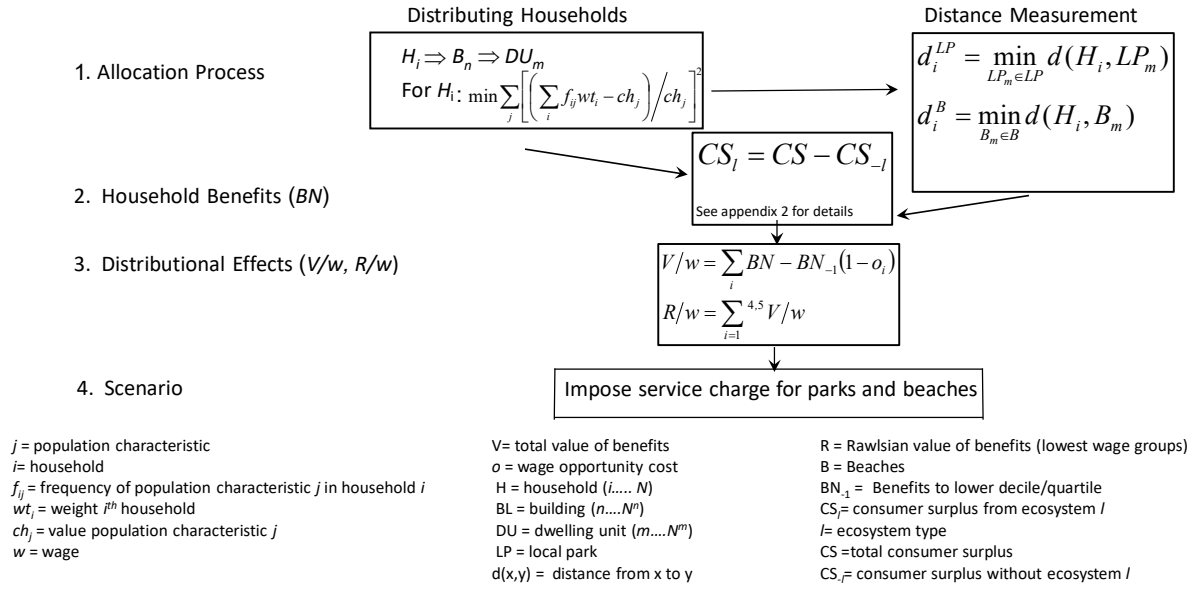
Distributing Households

Distance Measurement

1. Allocation Process

$H_i \Rightarrow B_n \Rightarrow DU_m$

For $H_i$: $\min \sum_j \left[ \left( \sum_i f_{ij} wt_i - ch_j \right) \Big/ ch_j \right]^2$

$d_i^{LP} = \min_{LP_m \in LP} d(H_i, LP_m)$

$d_i^{B} = \min_{B_m \in B} d(H_i, B_m)$

2. Household Benefits (*BN*)

$CS_l = CS - CS_{-l}$

See appendix 2 for details

3. Distributional Effects (*V/w, R/w*)

$V/w = \sum_i BN - BN_{-1}(1 - o_i)$

$R/w = \sum_{i=1}^{4,5} V/w$

4. Scenario

Impose service charge for parks and beaches

*j* = population characteristic
*i*= household
$f_{ij}$ = frequency of population characteristic *j* in household *i*
$wt_i$ = weight $i^{th}$ household
$ch_j$ = value population characteristic *j*
*w* = wage

V= total value of benefits
*o* = wage opportunity cost
H = household (*i….. N*)
BL = building (*n….N$^n$*)
DU = dwelling unit (*m….N$^m$*)
LP = local park
d(x,y) = distance from x to y

R = Rawlsian value of benefits (lowest wage groups)
B = Beaches
$BN_{-1}$ = Benefits to lower decile/quartile
$CS_l$= consumer surplus from ecosystem *l*
*l*= ecosystem type
CS =total consumer surplus
$CS_{-l}$= consumer surplus without ecosystem *l*